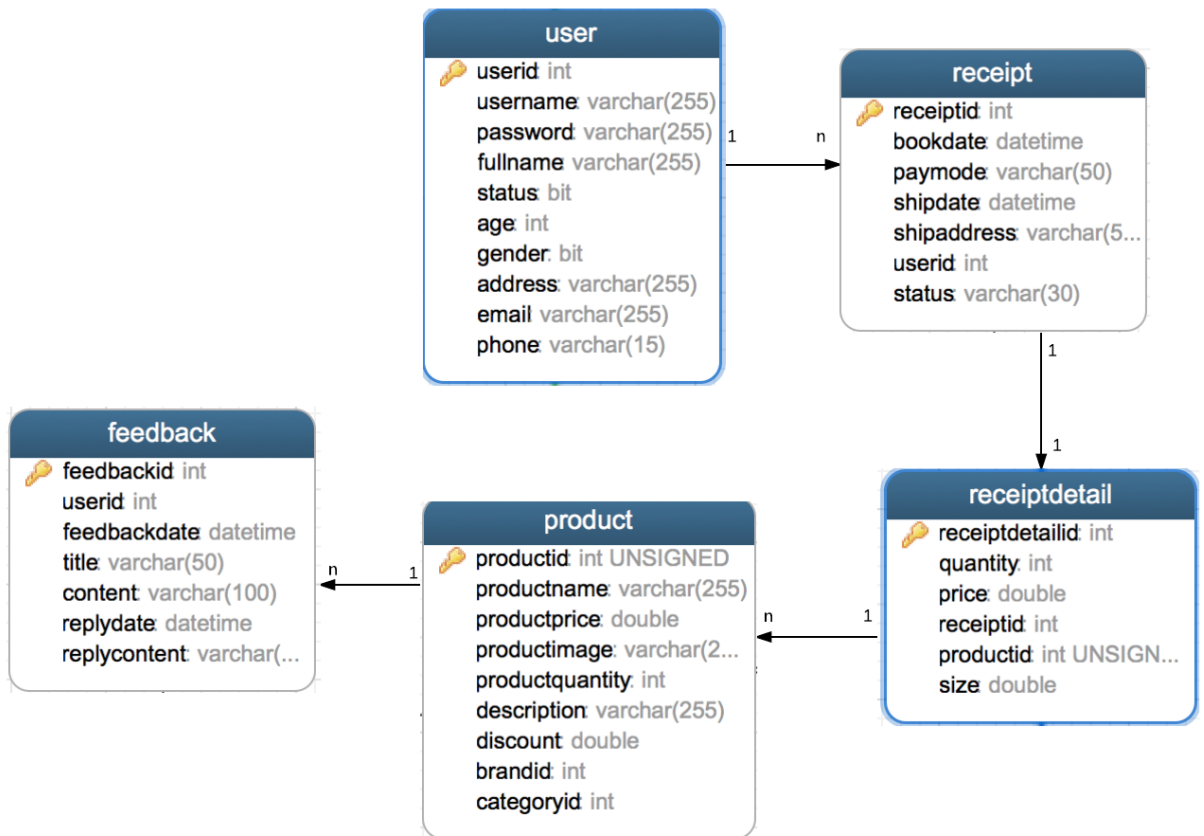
user
userid: int
username: varchar(255)
password: varchar(255)
fullname: varchar(255)
status: bit
age: int
gender: bit
address: varchar(255)
email: varchar(255)
phone: varchar(15)

1
n

receipt
receiptid: int
bookdate: datetime
paymode: varchar(50)
shipdate: datetime
shipaddress: varchar(5...
userid: int
status: varchar(30)

1
1

feedback
feedbackid: int
userid: int
feedbackdate: datetime
title: varchar(50)
content: varchar(100)
replydate: datetime
replycontent: varchar(...

n
1

product
productid: int UNSIGNED
productname: varchar(255)
productprice: double
productimage: varchar(2...
productquantity: int
description: varchar(255)
discount: double
brandid: int
categoryid: int

n
1

receiptdetail
receiptdetailid: int
quantity: int
price: double
receiptid: int
productid: int UNSIGN...
size: double